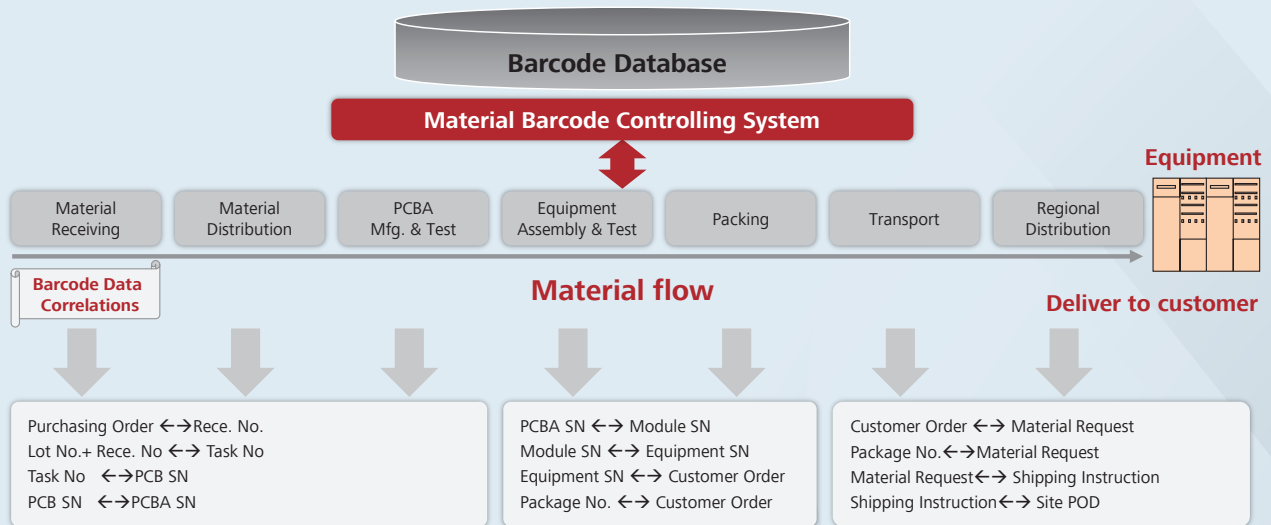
Barcode Database

Material Barcode Controlling System

Equipment

Material Receiving

Material Distribution

PCBA Mfg. & Test

Equipment Assembly & Test

Packing

Transport

Regional Distribution

Barcode Data Correlations

Material flow

Deliver to customer

Purchasing Order ←→Rece. No.
Lot No.+ Rece. No ←→ Task No
Task No ←→PCB SN
PCB SN ←→PCBA SN

PCBA SN ←→ Module SN
Module SN ←→ Equipment SN
Equipment SN ←→ Customer Order
Package No. ←→ Customer Order

Customer Order ←→ Material Request
Package No.←→Material Request
Material Request←→ Shipping Instruction
Shipping Instruction←→ Site POD